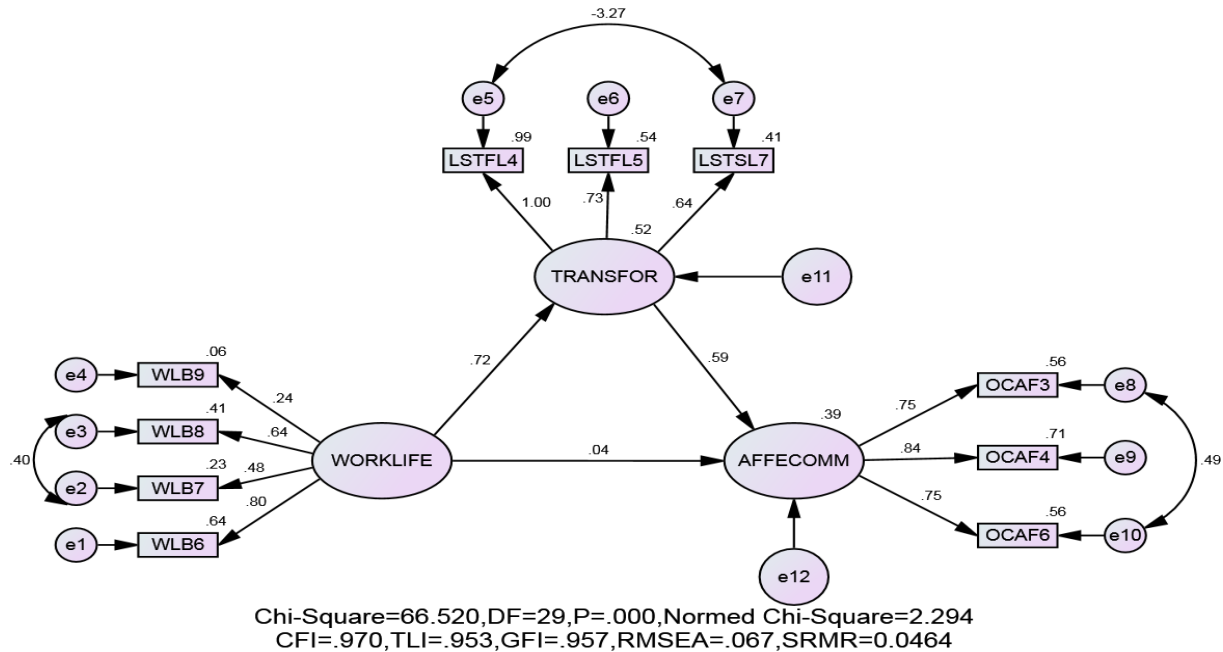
-3.27

e5 e6 e7

.99 .54 .41

LSTFL4 LSTFL5 LSTSL7

1.00 .73 .64

.52

TRANSFOR

e11

.06

e4 WLB9

.24

.41

e3 WLB8

.64

.40

.23

e2 WLB7

.48

.80

.64

e1 WLB6

.72

.59

WORKLIFE

.04

.39

AFFECOMM

.75

.56

OCAF3 e8

.84

.71

OCAF4 e9

.49

.75

.56

OCAF6 e10

e12

Chi-Square=66.520,DF=29,P=.000,Normed Chi-Square=2.294
CFI=.970,TLI=.953,GFI=.957,RMSEA=.067,SRMR=0.0464